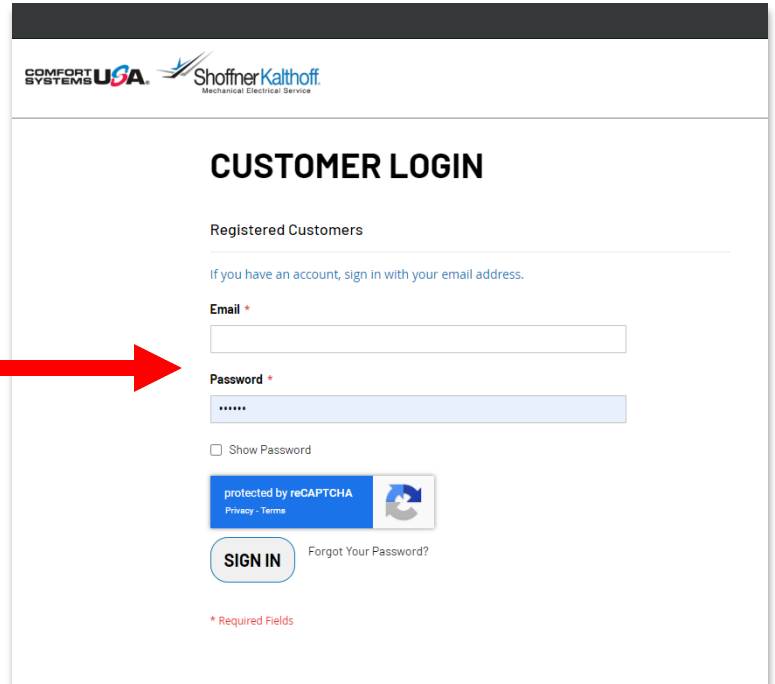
COMFORT SYSTEMS USA. ShoffnerKalthoff. Mechanical Electrical Service

CUSTOMER LOGIN

Registered Customers

If you have an account, sign in with your email address.

Email *

Password *

••••••

Show Password

protected by reCAPTCHA
Privacy - Terms

SIGN IN

Forgot Your Password?

* Required Fields